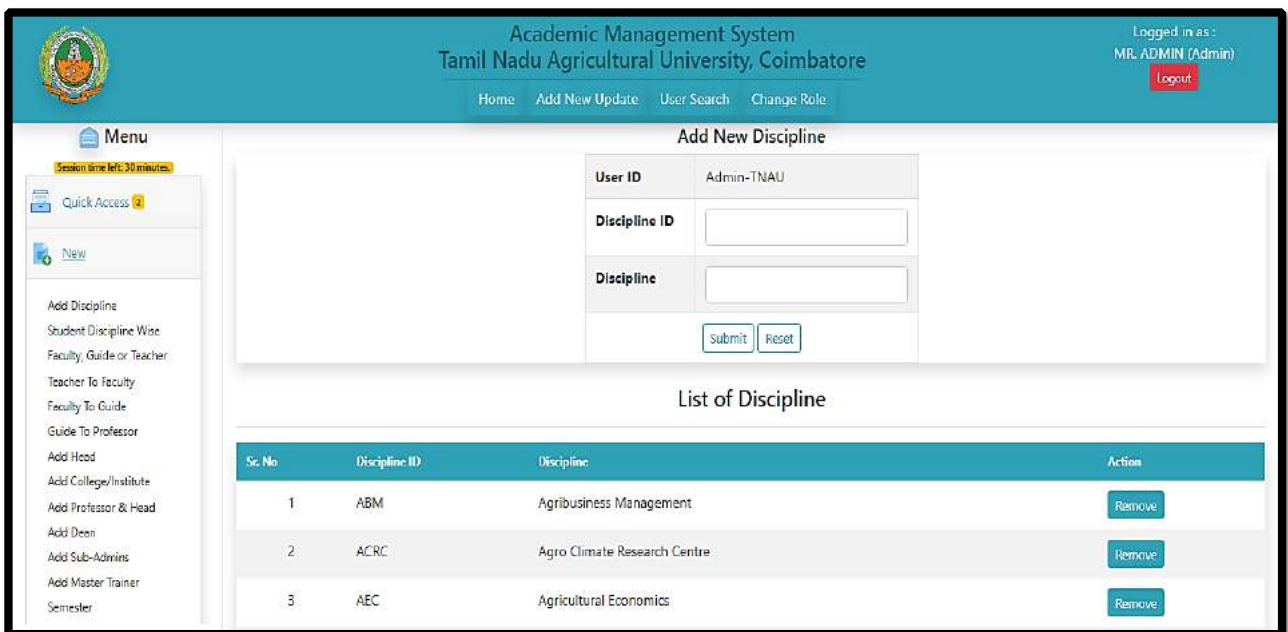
Academic Management System
Tamil Nadu Agricultural University, Coimbatore

Logged in as :
MR. ADMIN (Admin)
Logout

Home Add New Update User Search Change Role

Menu
Session time left: 30 minutes.
Quick Access 2
New

Add Discipline
Student Discipline Wise
Faculty, Guide or Teacher
Teacher To Faculty
Faculty To Guide
Guide To Professor
Add Head
Add College/Institute
Add Professor & Head
Add Dean
Add Sub-Admins
Add Master Trainer
Semester

Add New Discipline

| User ID | Admin-TNAU |
|---|---|
| Discipline ID | |
| Discipline | |

Submit Reset

List of Discipline

| Sr. No | Discipline ID | Discipline | Action |
|---|---|---|---|
| 1 | ABM | Agribusiness Management | Remove |
| 2 | ACRC | Agro Climate Research Centre | Remove |
| 3 | AEC | Agricultural Economics | Remove |